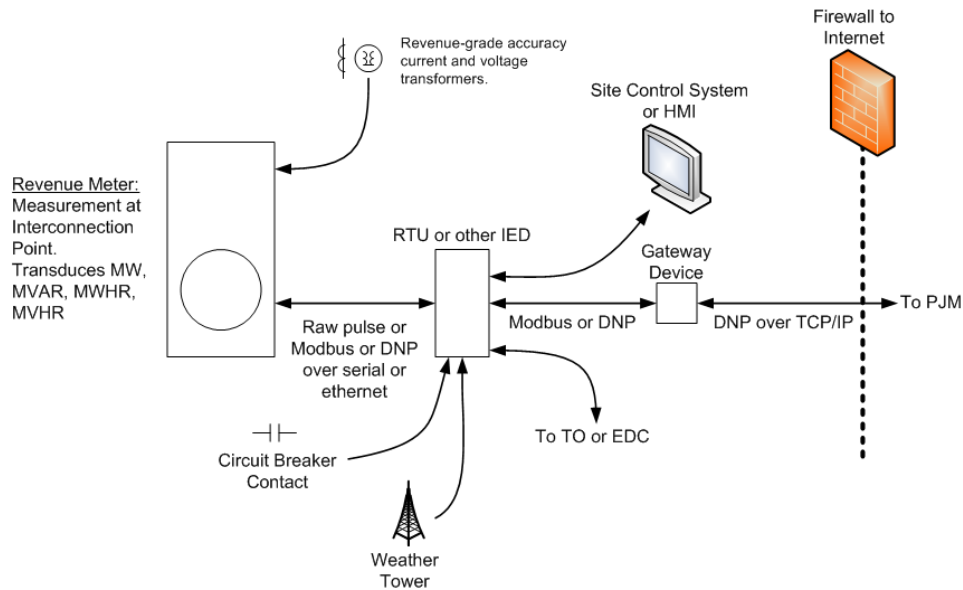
Revenue-grade accuracy current and voltage transformers.

Firewall to Internet

Site Control System or HMI

Revenue Meter:
Measurement at Interconnection Point.
Transduces MW, MVAR, MWHR, MVHR

RTU or other IED

Gateway Device

To PJM

Raw pulse or Modbus or DNP over serial or ethernet

Modbus or DNP

DNP over TCP/IP

To TO or EDC

Circuit Breaker Contact

Weather Tower